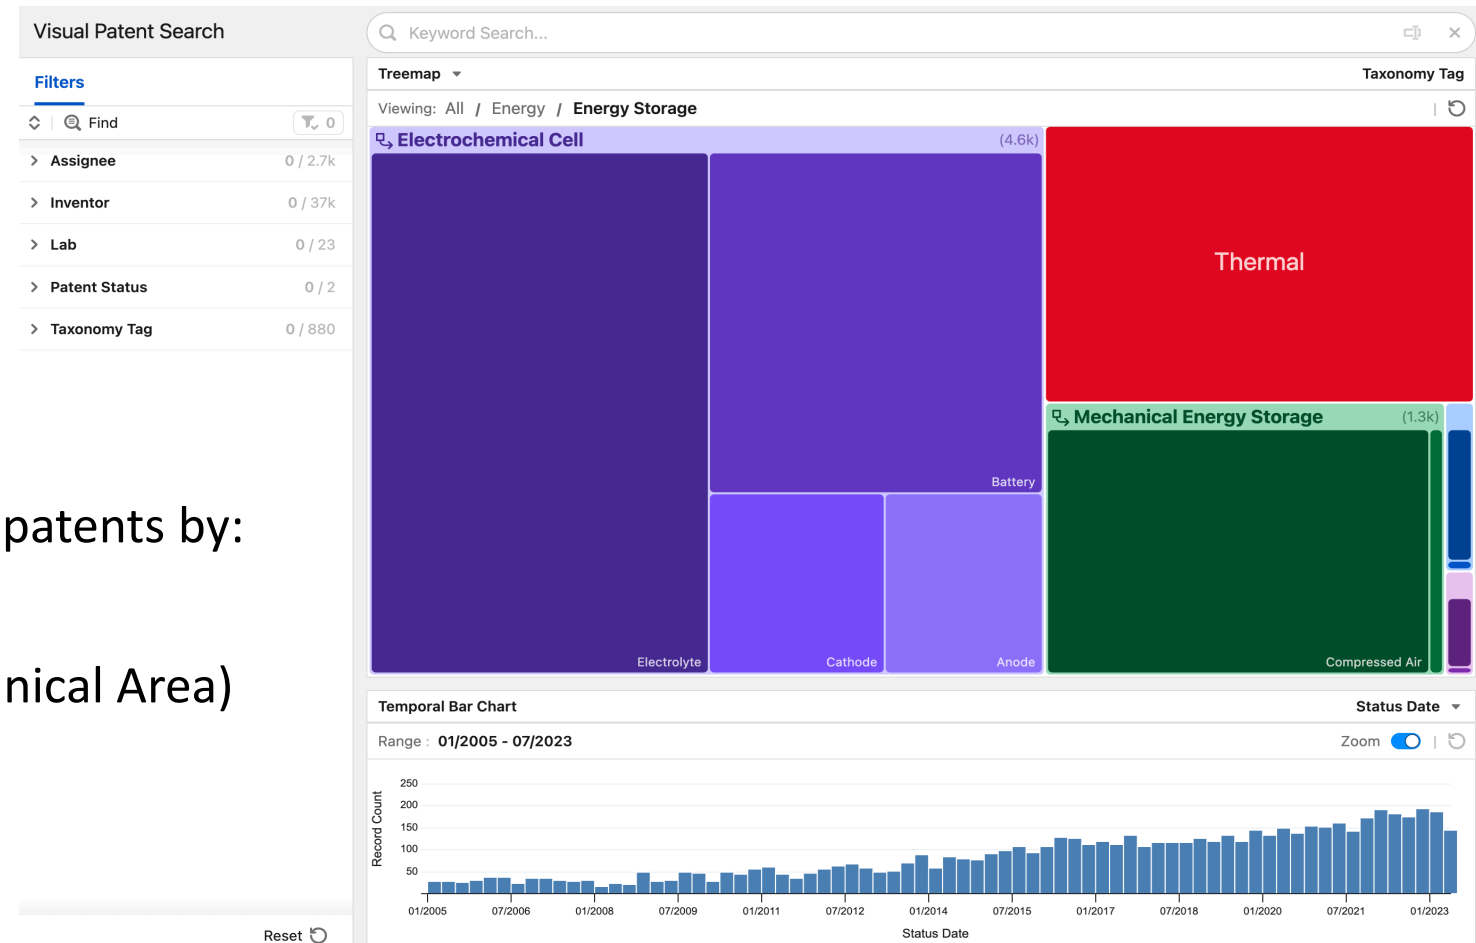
Visual Patent Search

Keyword Search...

Filters

Find 0

Assignee 0 / 2.7k
Inventor 0 / 37k
Lab 0 / 23
Patent Status 0 / 2
Taxonomy Tag 0 / 880

patents by:

nical Area)

Reset

Treemap

Taxonomy Tag

Viewing: All / Energy / Energy Storage

Electrochemical Cell (4.6k)

Battery

Electrolyte

Cathode

Anode

Thermal

Mechanical Energy Storage (1.3k)

Compressed Air

Temporal Bar Chart

Status Date

Range : 01/2005 - 07/2023

Zoom

Record Count

250
200
150
100
50

01/2005 07/2006 01/2008 07/2009 01/2011 07/2012 01/2014 07/2015 01/2017 07/2018 01/2020 07/2021 01/2023

Status Date